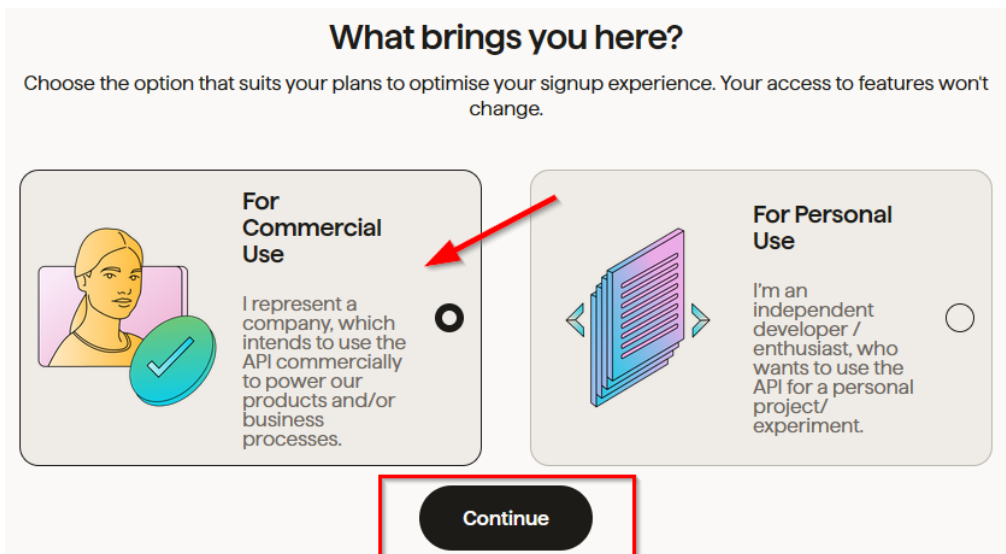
What brings you here?

Choose the option that suits your plans to optimise your signup experience. Your access to features won't change.

For Commercial Use

I represent a company, which intends to use the API commercially to power our products and/or business processes.

For Personal Use

I'm an independent developer / enthusiast, who wants to use the API for a personal project/ experiment.

Continue